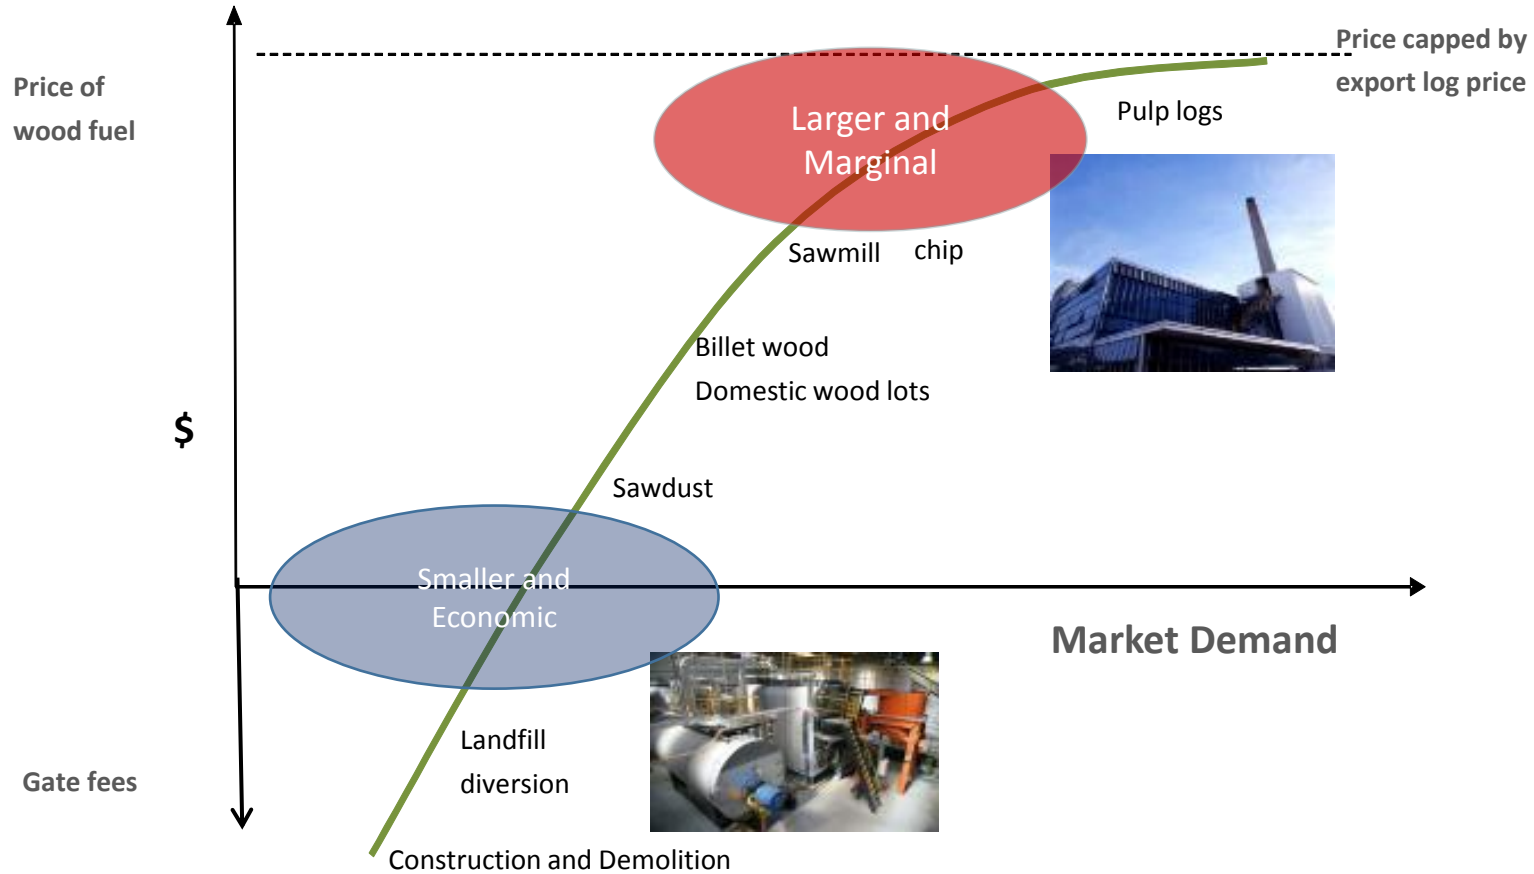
Price of wood fuel

Price capped by export log price

Larger and Marginal

Pulp logs

Sawmill chip

Billet wood

Domestic wood lots

$

Sawdust

Smaller and Economic

Market Demand

Landfill diversion

Gate fees

Construction and Demolition